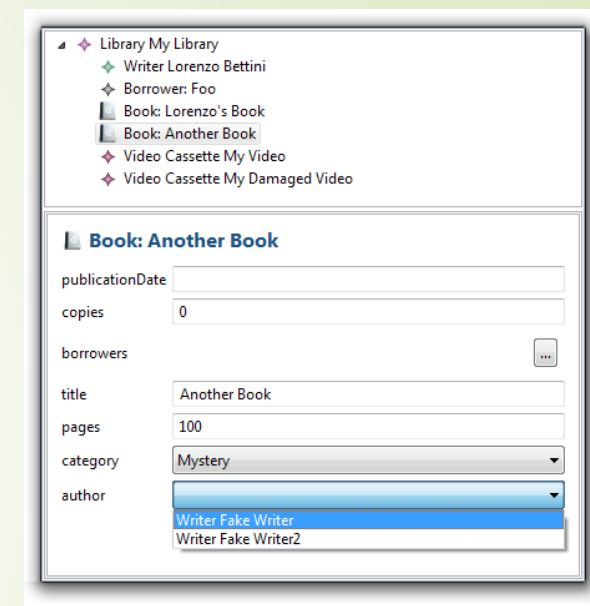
Library My Library
Writer Lorenzo Bettini
Borrower: Foo
Book: Lorenzo's Book
Book: Another Book
Video Cassette My Video
Video Cassette My Damaged Video

Book: Another Book

publicationDate
copies 0
borrowers ...
title Another Book
pages 100
category Mystery
author
Writer Fake Writer
Writer Fake Writer2